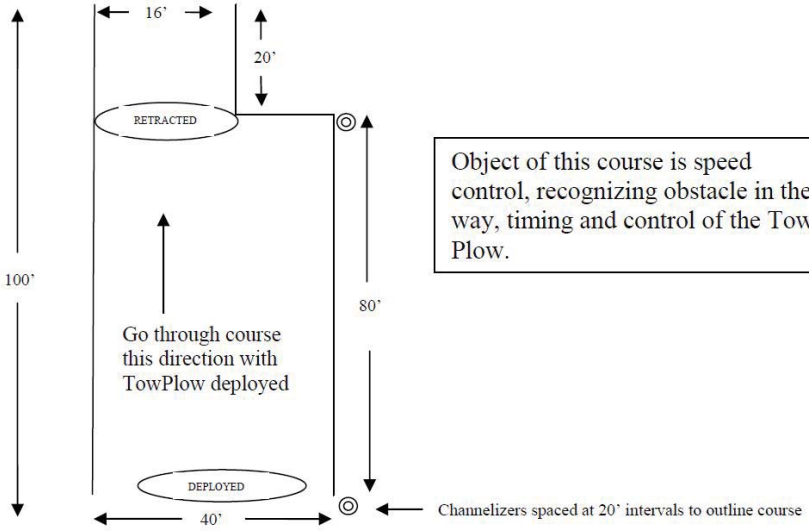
16'

20'

RETRACTED

Object of this course is speed control, recognizing obstacle in the way, timing and control of the Tow Plow.

100'

80'

Go through course this direction with TowPlow deployed

DEPLOYED

40'

Channelizers spaced at 20' intervals to outline course